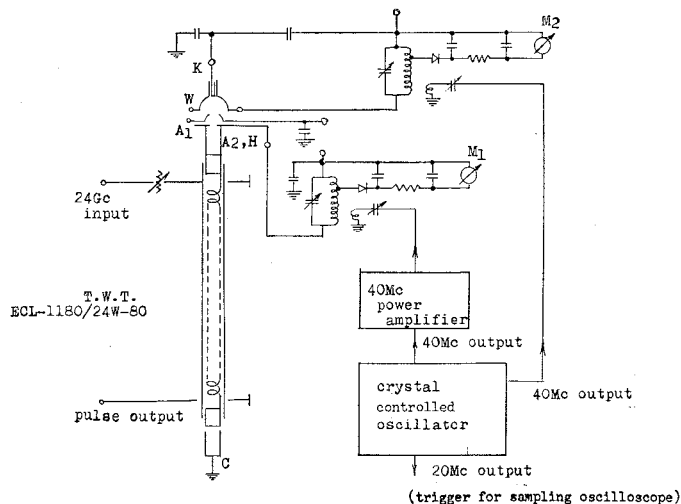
M2

K

W

A1

A2,H

M1

24Gc input

T.W.T. ECL-1180/24W-80

40Mc power amplifier

40Mc output

40Mc output

crystal controlled oscillatcr

pulse output

C

20Mc output

(trigger for sampling oscilloscope)